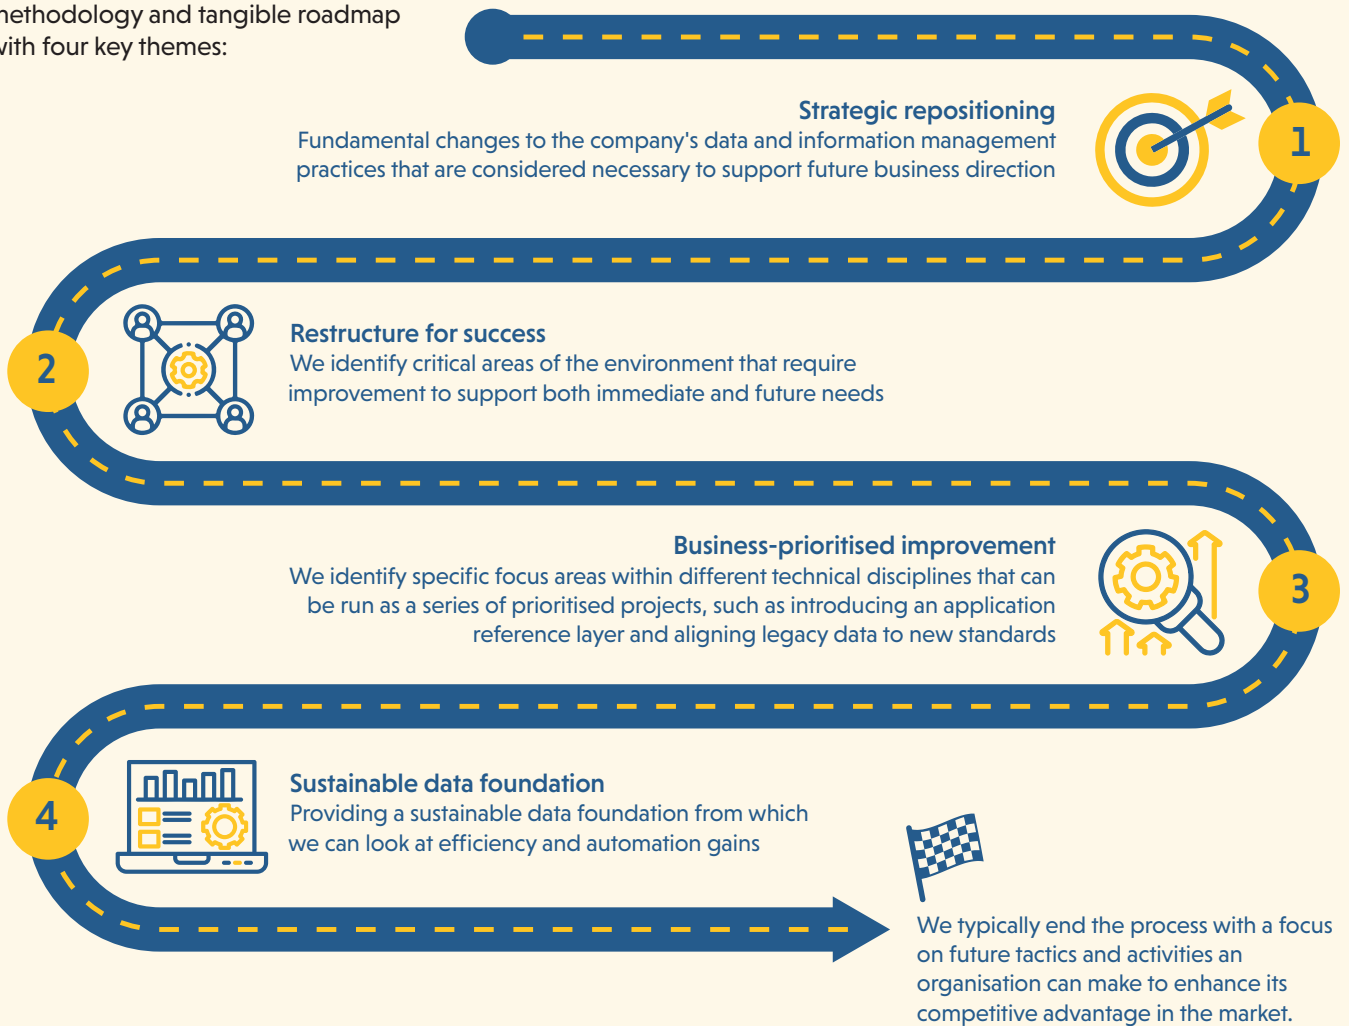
nethodology and tangible roadmap vith four key themes:

Strategic repositioning
Fundamental changes to the company's data and information management practices that are considered necessary to support future business direction

1

2

Restructure for success
We identify critical areas of the environment that require improvement to support both immediate and future needs

Business-prioritised improvement
We identify specific focus areas within different technical disciplines that can be run as a series of prioritised projects, such as introducing an application reference layer and aligning legacy data to new standards

3

4

Sustainable data foundation
Providing a sustainable data foundation from which we can look at efficiency and automation gains

We typically end the process with a focus on future tactics and activities an organisation can make to enhance its competitive advantage in the market.